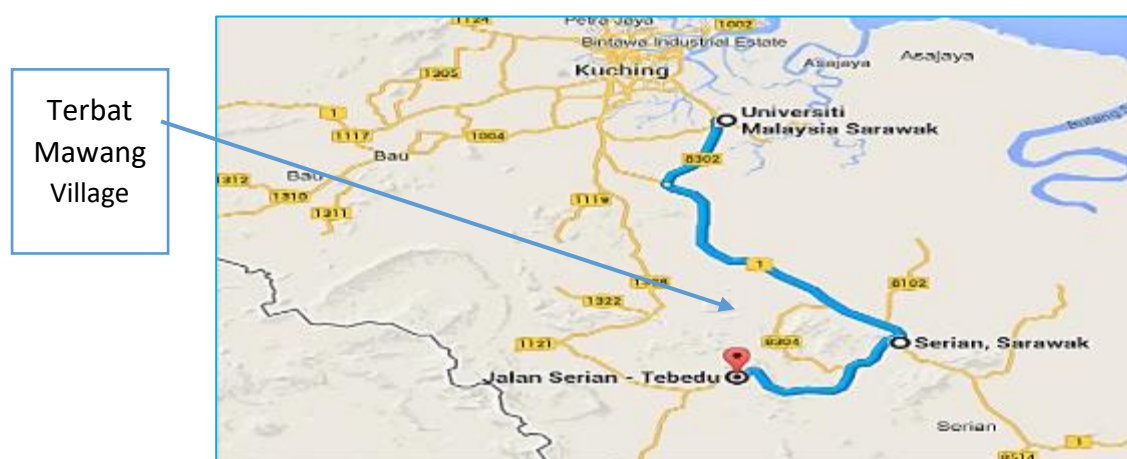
Terbat Mawang Village

1124
Petra Jaya
1002
Bintawa Industrial Estate
Asajaya
Asajaya
Kuching
1305
1
Universiti Malaysia Sarawak
1117
1004
Bau
8302
1312
Bau
1310
1311
1119
1
1308
8102
1322
8204
Serian, Sarawak
1121
Jalan Serian - Tebedu
Serian
1
8514